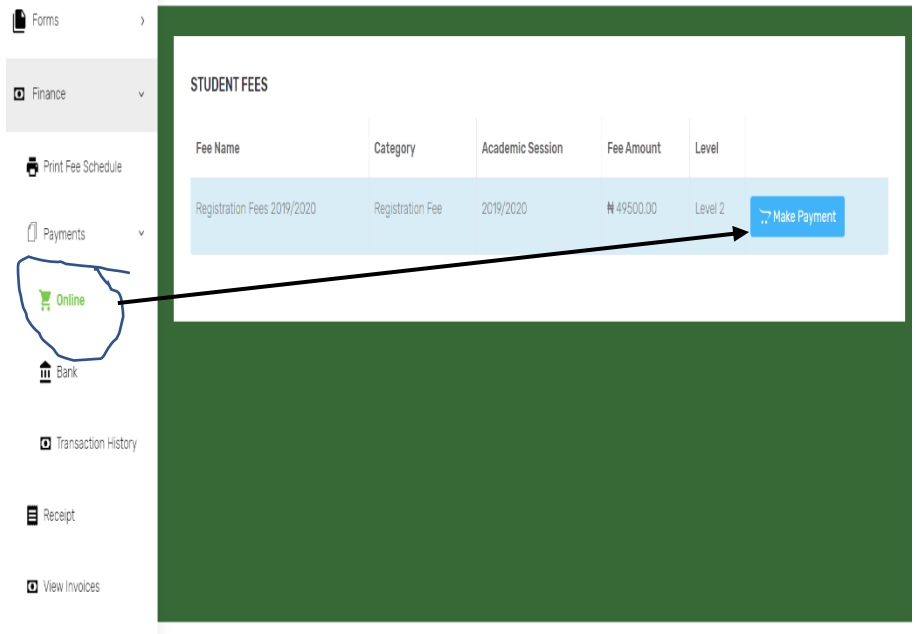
Forms

Finance

Print Fee Schedule

Payments

Online

Bank

Transaction History

Receipt

View Invoices

STUDENT FEES

| Fee Name | Category | Academic Session | Fee Amount | Level | |
|---|---|---|---|---|---|
| Registration Fees 2019/2020 | Registration Fee | 2019/2020 | ₦ 49500.00 | Level 2 | Make Payment |